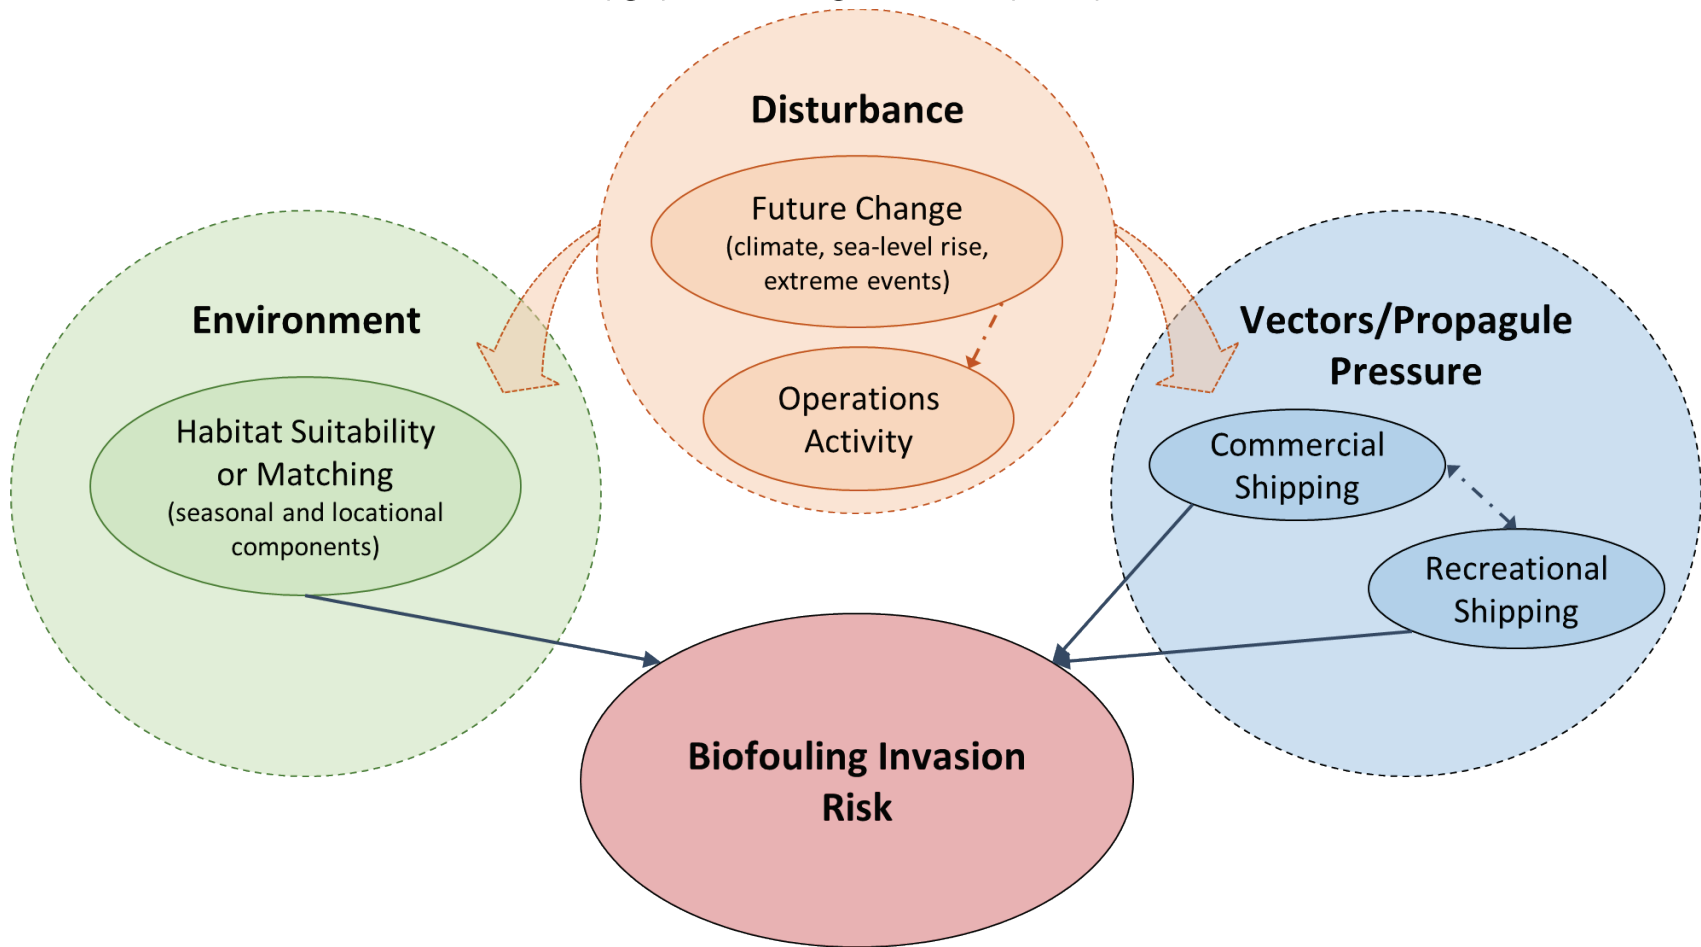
Disturbance

Future Change
(climate, sea-level rise, extreme events)

Operations Activity

Environment

Habitat Suitability or Matching
(seasonal and locational components)

Vectors/Propagule Pressure

Commercial Shipping

Recreational Shipping

Biofouling Invasion Risk